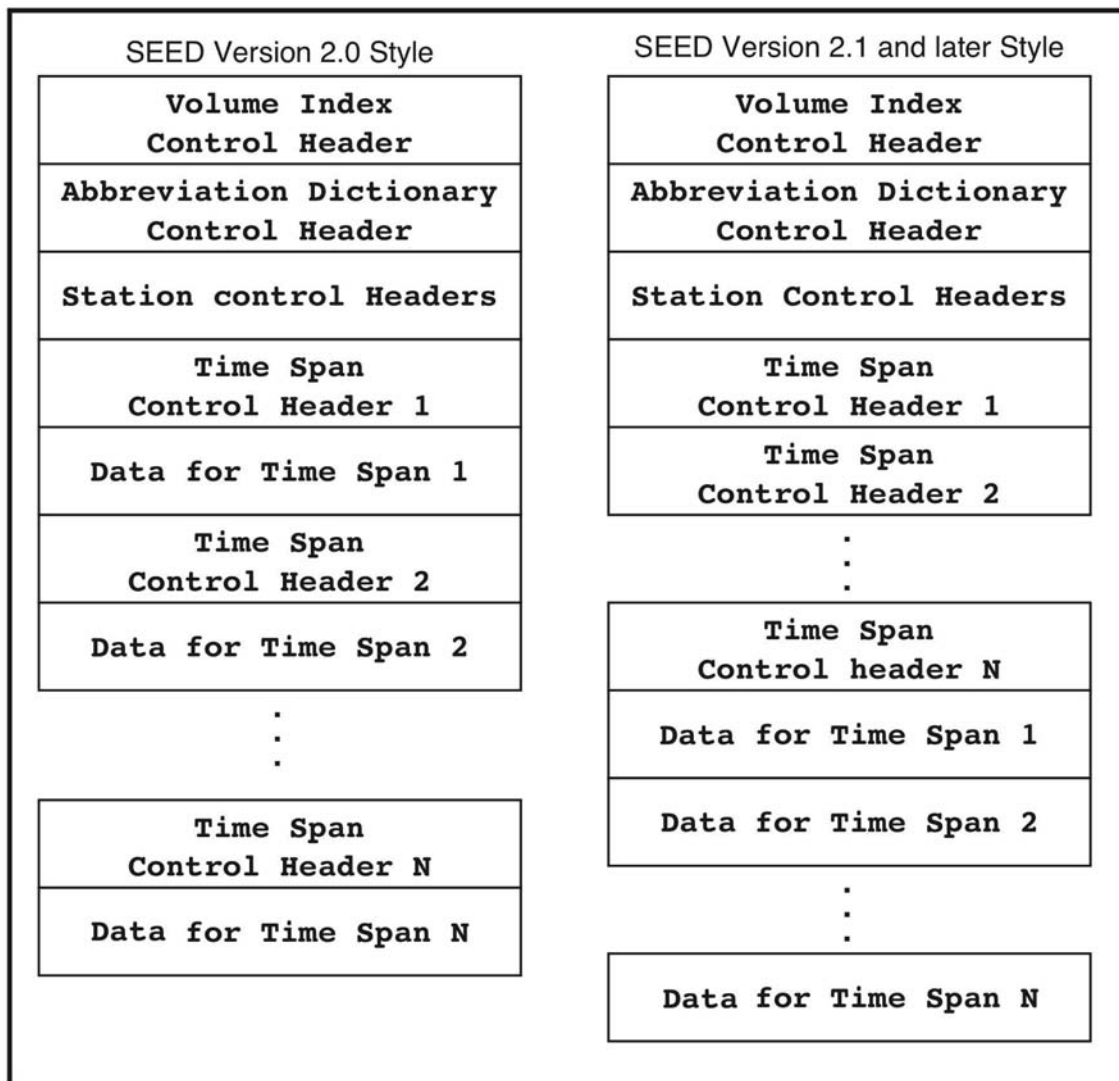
SEED Version 2.0 Style

Volume Index Control Header

Abbreviation Dictionary Control Header

Station control Headers

Time Span Control Header 1

Data for Time Span 1

Time Span Control Header 2

Data for Time Span 2

.
.
.

Time Span Control Header N

Data for Time Span N

SEED Version 2.1 and later Style

Volume Index Control Header

Abbreviation Dictionary Control Header

Station Control Headers

Time Span Control Header 1

Time Span Control Header 2

.
.
.

Time Span Control header N

Data for Time Span 1

Data for Time Span 2

.
.
.

Data for Time Span N